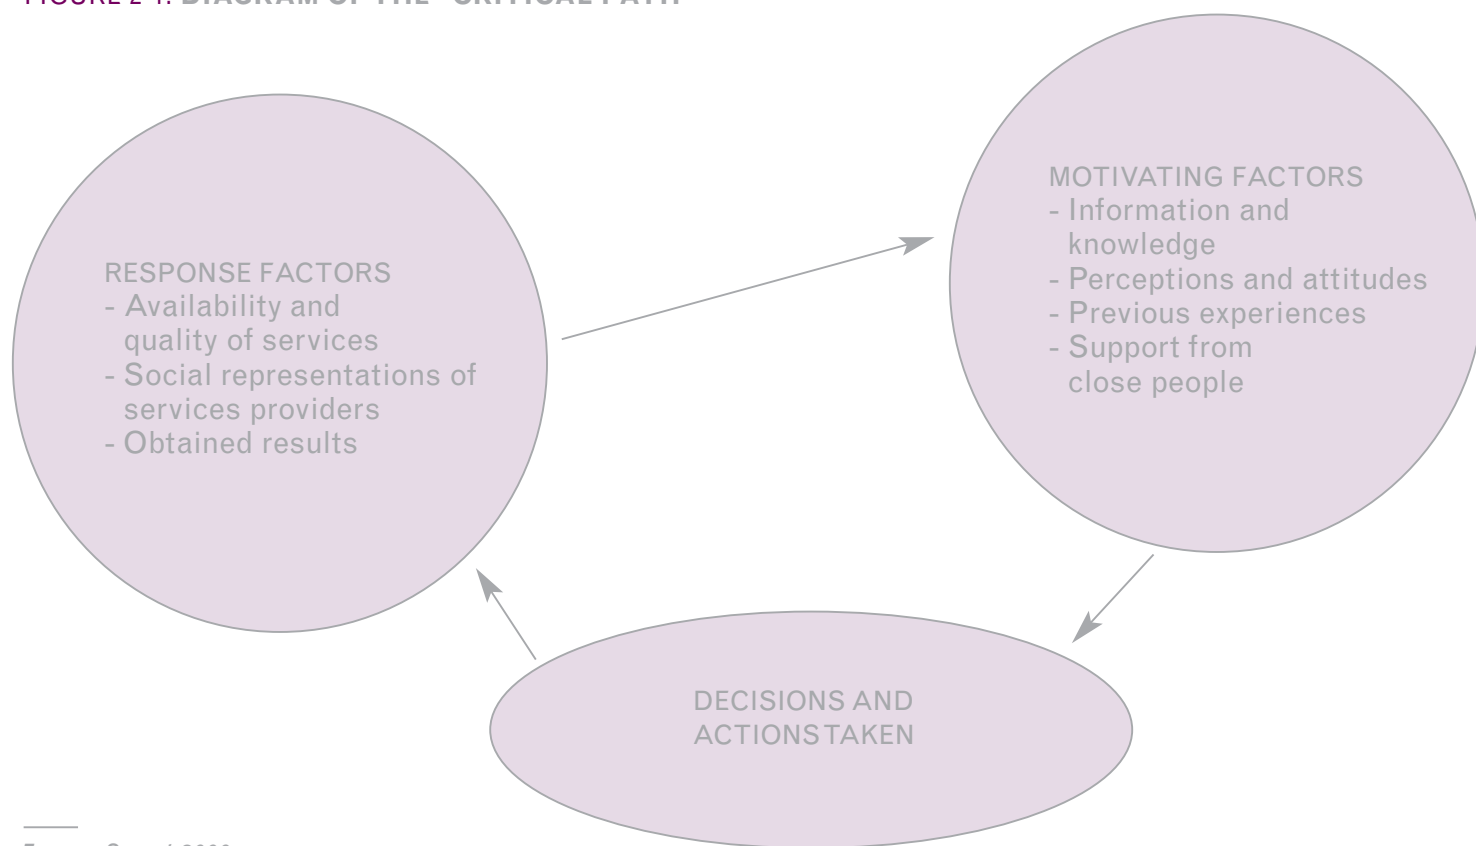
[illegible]

RESPONSE FACTORS
- Availability and quality of services
- Social representations of services providers
- Obtained results

MOTIVATING FACTORS
- Information and knowledge
- Perceptions and attitudes
- Previous experiences
- Support from close people

DECISIONS AND ACTIONS TAKEN

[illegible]